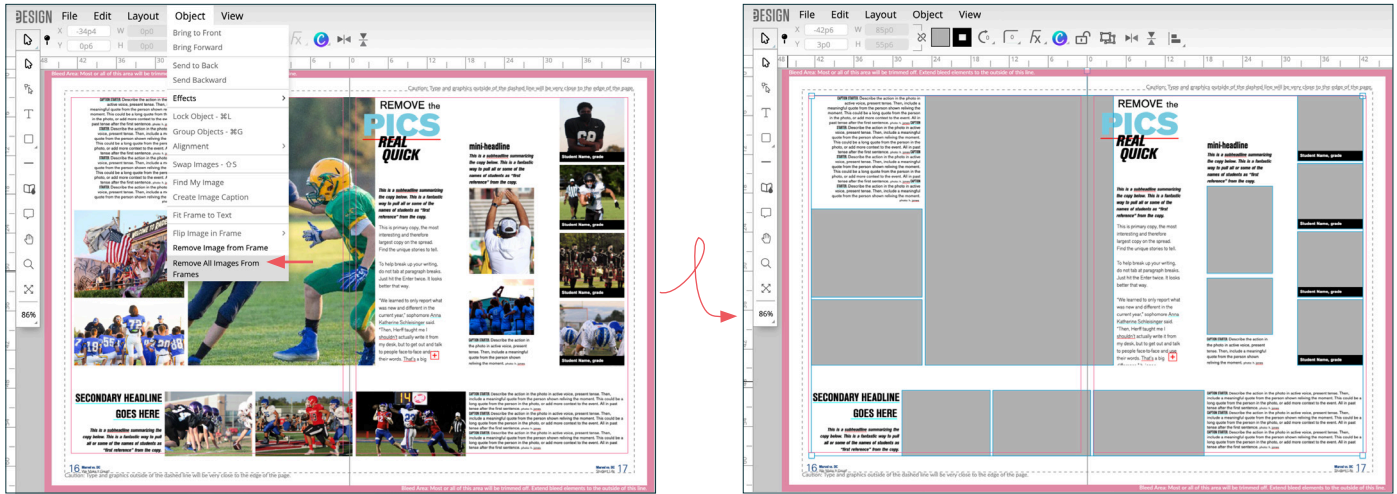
DESIGN File Edit Layout Object View

X -34p4 W 0p0
Y 0p6 H 0p0

Bring to Front
Bring Forward
Send to Back
Send Backward
Effects
Lock Object - ⌘L
Group Objects - ⌘G
Alignment
Swap Images - ⇧S
Find My Image
Create Image Caption
Fit Frame to Text
Flip Image in Frame
Remove Image from Frame
Remove All Images From Frames

86%

Bleed Area: Most or all of this area will be trimmed off. Extend bleed elements to the outside of this line.

Caution: Type and graphics outside of the dashed line will be very close to the edge of the page.

REMOVE the PICS REAL QUICK

mini-headline

This is a subheadline summarizing the copy below. This is a fantastic way to pull all or some of the names of students as "first reference" from the copy.

This is primary copy, the most interesting and therefore largest copy on the spread. Find the unique stories to tell.

To help break up your writing, do not tab at paragraph breaks. Just hit the Enter twice. It looks better that way.

"We learned to only report what was new and different in the current year," sophomore Anna Katherine Schlesinger said. "Then, Herff taught me I shouldn't actually write it from my desk, but to get out and talk to people face-to-face and get their words. That's a big

Student Name, grade

SECONDARY HEADLINE GOES HERE

This is a subheadline summarizing the copy below. This is a fantastic way to pull all or some of the names of students as "first reference" from the copy.

CAPTION STARTER Describe the action in the photo in active voice, present tense. Then, include a meaningful quote from the person shown relaying the moment.

16 17

DESIGN File Edit Layout Object View

X -42p6 W 85p0
Y 3p0 H 55p6

REMOVE the PICS REAL QUICK

mini-headline

SECONDARY HEADLINE GOES HERE

Student Name, grade

86%